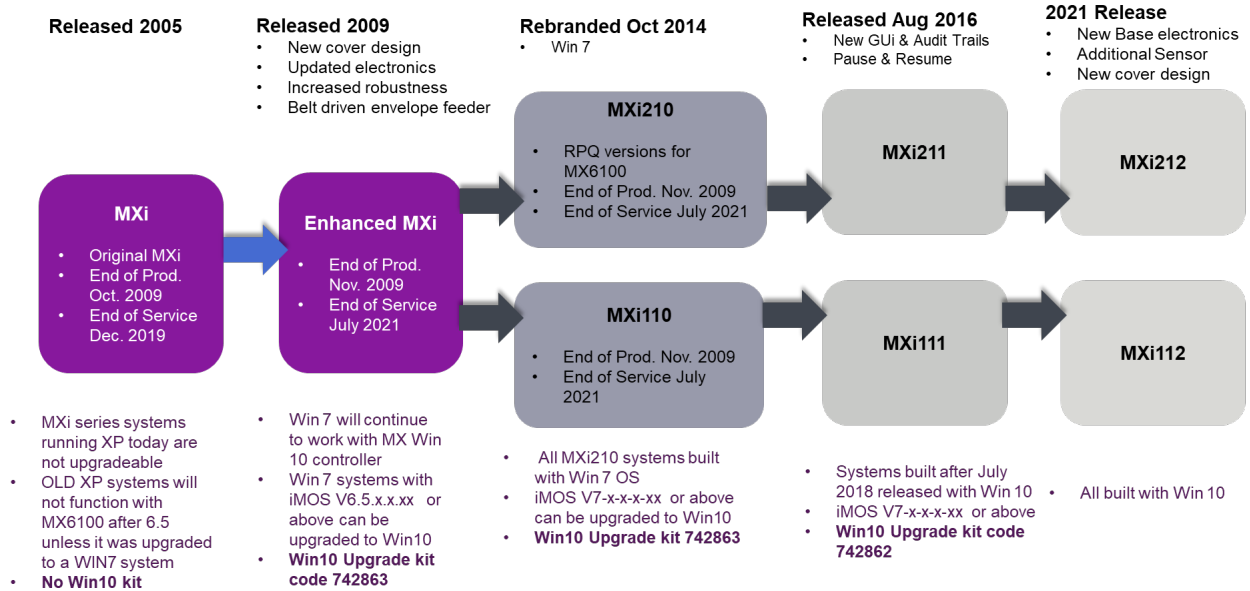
Released 2005

MXi

- Original MXi
- End of Prod. Oct. 2009
- End of Service Dec. 2019

- MXi series systems running XP today are not upgradeable
- OLD XP systems will not function with MX6100 after 6.5 unless it was upgraded to a WIN7 system
- **No Win10 kit**

Released 2009

- New cover design
- Updated electronics
- Increased robustness
- Belt driven envelope feeder

Enhanced MXi

- End of Prod. Nov. 2009
- End of Service July 2021

- Win 7 will continue to work with MX Win 10 controller
- Win 7 systems with iMOS V6.5.x.x.xx or above can be upgraded to Win10
- **Win10 Upgrade kit code 742863**

Rebranded Oct 2014

- Win 7

MXi210

- RPQ versions for MX6100
- End of Prod. Nov. 2009
- End of Service July 2021

MXi110

- End of Prod. Nov. 2009
- End of Service July 2021

- All MXi210 systems built with Win 7 OS
- iMOS V7-x-x-x-xx or above can be upgraded to Win10
- **Win10 Upgrade kit 742863**

Released Aug 2016

- New GUi & Audit Trails
- Pause & Resume

MXi211

MXi111

- Systems built after July 2018 released with Win 10
- iMOS V7-x-x-x-xx or above
- **Win10 Upgrade kit code 742862**

2021 Release

- New Base electronics
- Additional Sensor
- New cover design

MXi212

MXi112

- All built with Win 10